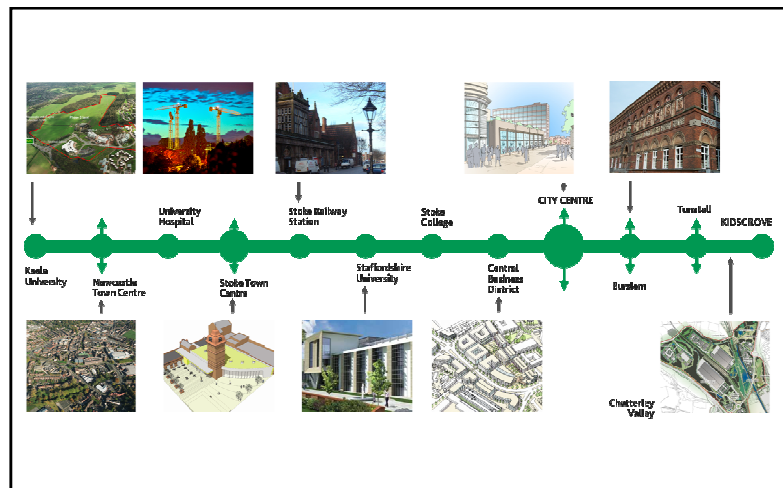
Keele University

Newcastle Town Centre

University Hospital

Stoke Town Centre

Stoke Railway Station

Staffordshire University

Stoke College

Central Business District

CITY CENTRE

Burslem

Tunstall

KIDSGROVE

Chatterley Valley